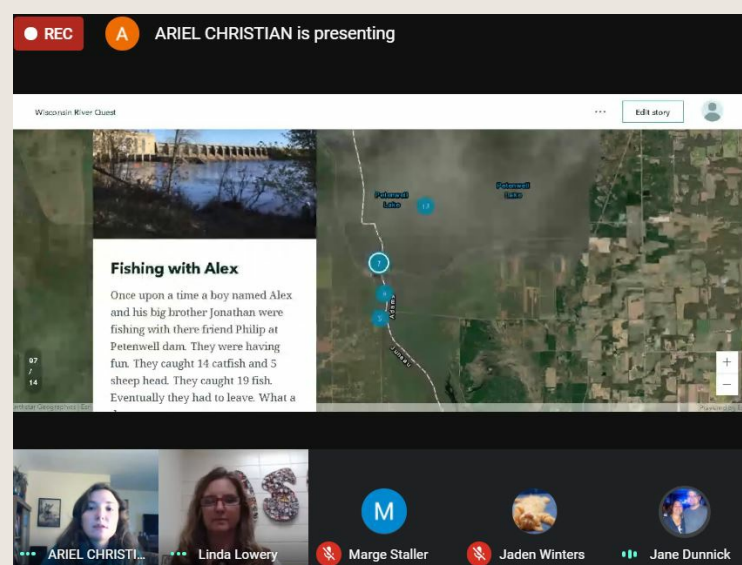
REC

A ARIEL CHRISTIAN is presenting

Wisconsin River Quest

...

Edit story

Fishing with Alex

Once upon a time a boy named Alex and his big brother Jonathan were fishing with there friend Philip at Petenwell dam. They were having fun. They caught 14 catfish and 5 sheep head. They caught 19 fish. Eventually they had to leave. What a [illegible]

07 / 14

Petenwell Lake

Petenwell Lake

13

7

4

5

+

−

ARIEL CHRISTI...

Linda Lowery

M

Marge Staller

Jaden Winters

Jane Dunnick